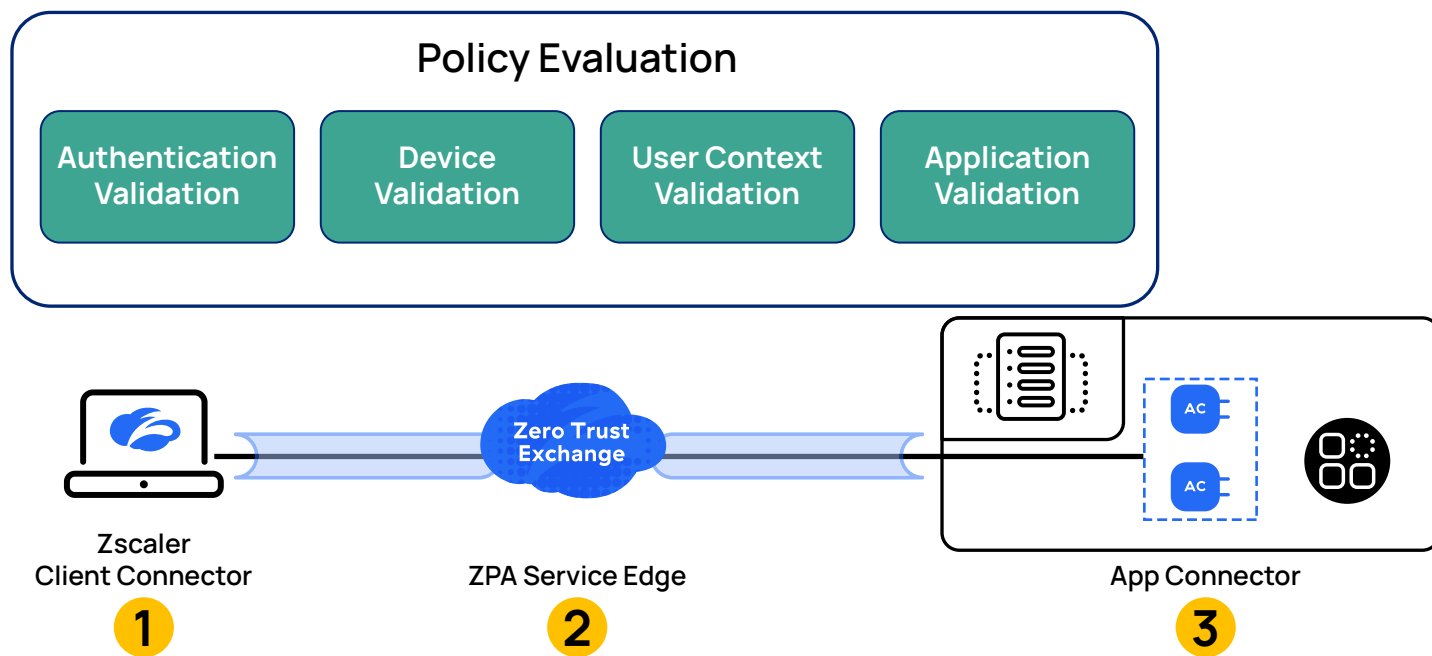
Policy Evaluation

Authentication Validation

Device Validation

User Context Validation

Application Validation

Zero Trust Exchange

AC

AC

Zscaler Client Connector

1

ZPA Service Edge

2

App Connector

3